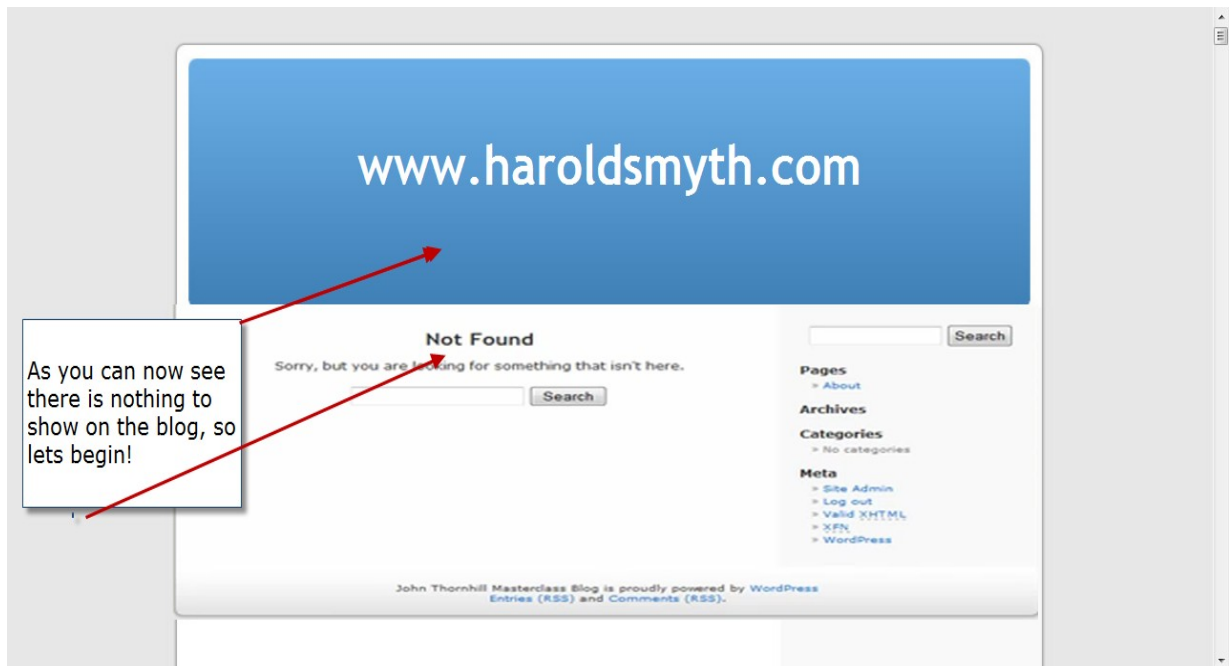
www.haroldsmyth.com

Not Found

Sorry, but you are looking for something that isn't here.

Search

As you can now see there is nothing to show on the blog, so lets begin!

Search

Pages
» About

Archives

Categories
» No categories

Meta
» Site Admin
» Log out
» Valid XHTML
» XFN
» WordPress

John Thornhill Masterclass Blog is proudly powered by WordPress
Entries (RSS) and Comments (RSS).